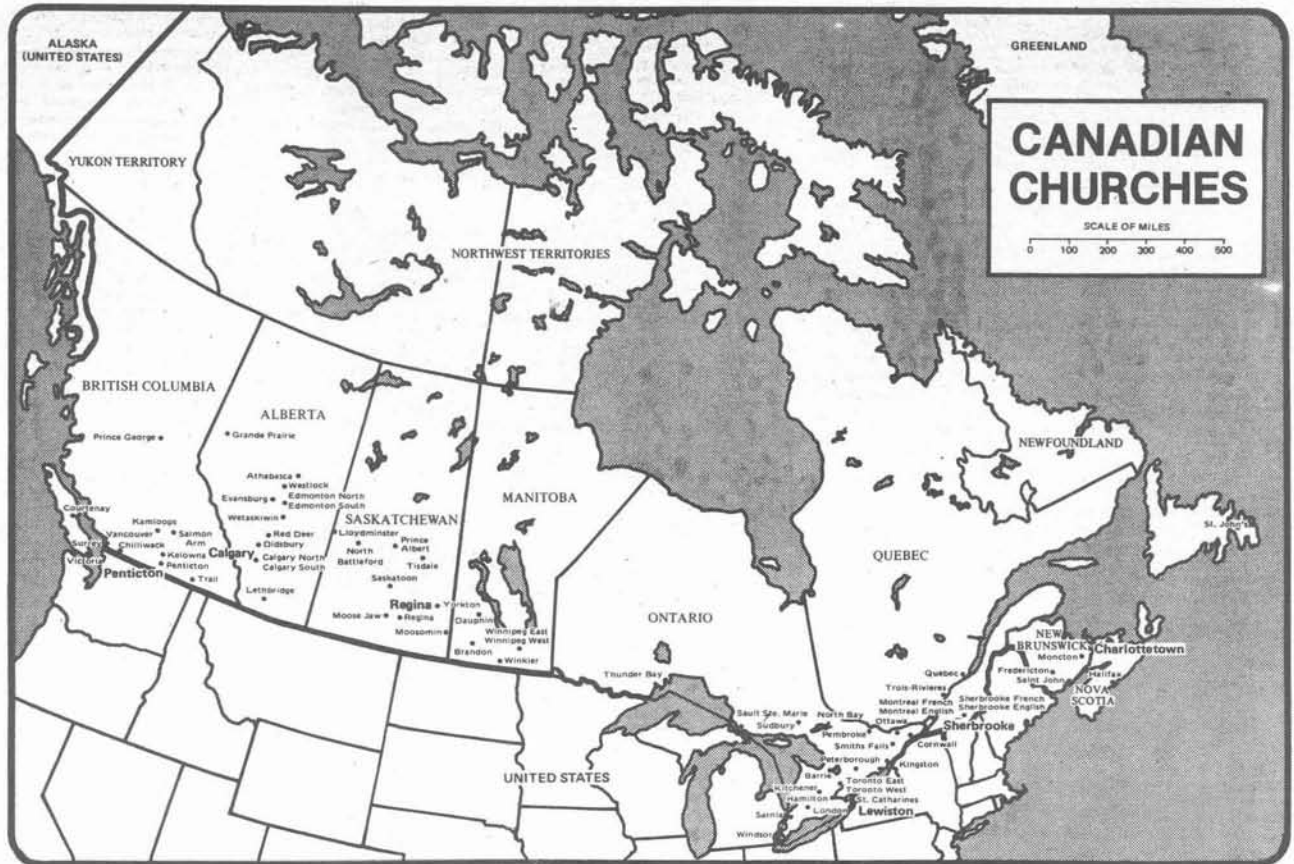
ALASKA (UNITED STATES)

GREENLAND

CANADIAN CHURCHES

SCALE OF MILES
0 100 200 300 400 500

YUKON TERRITORY

NORTHWEST TERRITORIES

BRITISH COLUMBIA

ALBERTA

SASKATCHEWAN

MANITOBA

NEWFOUNDLAND

QUEBEC

ONTARIO

NEW BRUNSWICK

NOVA SCOTIA

UNITED STATES

Prince George

Grande Prairie

Athabasca
Westlock
Evansburg
Edmonton North
Edmonton South
Wetaskiwin
Red Deer
Olds
Calgary
Calgary North
Calgary South
Lethbridge

Courtenay
Kamloops
Vancouver
Salmon Arm
Chilliwack
Surrey
Kelowna
Victoria
Penticton
Penticton
Trail

Lloydminster
North Battleford
Prince Albert
Tisdale
Saskatoon
Regina
Yorkton
Moose Jaw
Regina
Moosomin

Dauphin
Winnipeg East
Winnipeg West
Brandon
Winkler

St. John's

Thunder Bay
Sault Ste. Marie
Sudbury
North Bay
Pembroke
Ottawa
Smiths Falls
Peterborough
Barrie
Kitchener
Hamilton
Toronto East
Toronto West
St. Catharines
London
Sarnia
Windsor
Kingston
Cornwall
Lewiston

Quebec
Trois-Rivieres
Montreal French
Montreal English
Sherbrooke French
Sherbrooke English
Sherbrooke

Fredericton
Moncton
Saint John
Charlottetown
Halifax